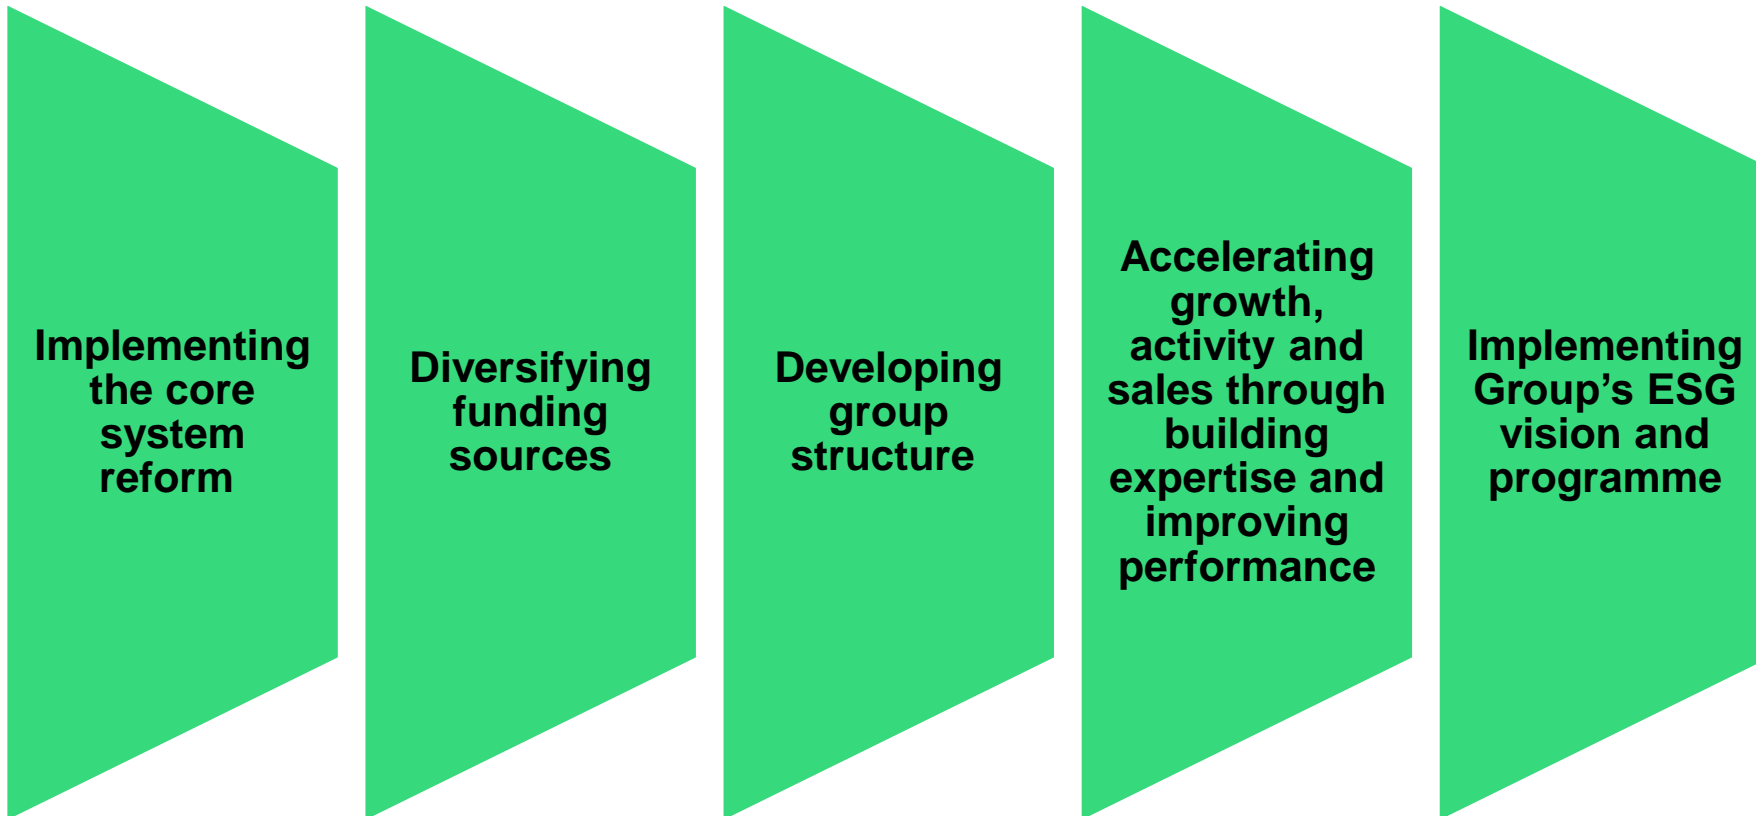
Implementing the core system reform

Diversifying funding sources

Developing group structure

Accelerating growth, activity and sales through building expertise and improving performance

Implementing Group’s ESG vision and programme